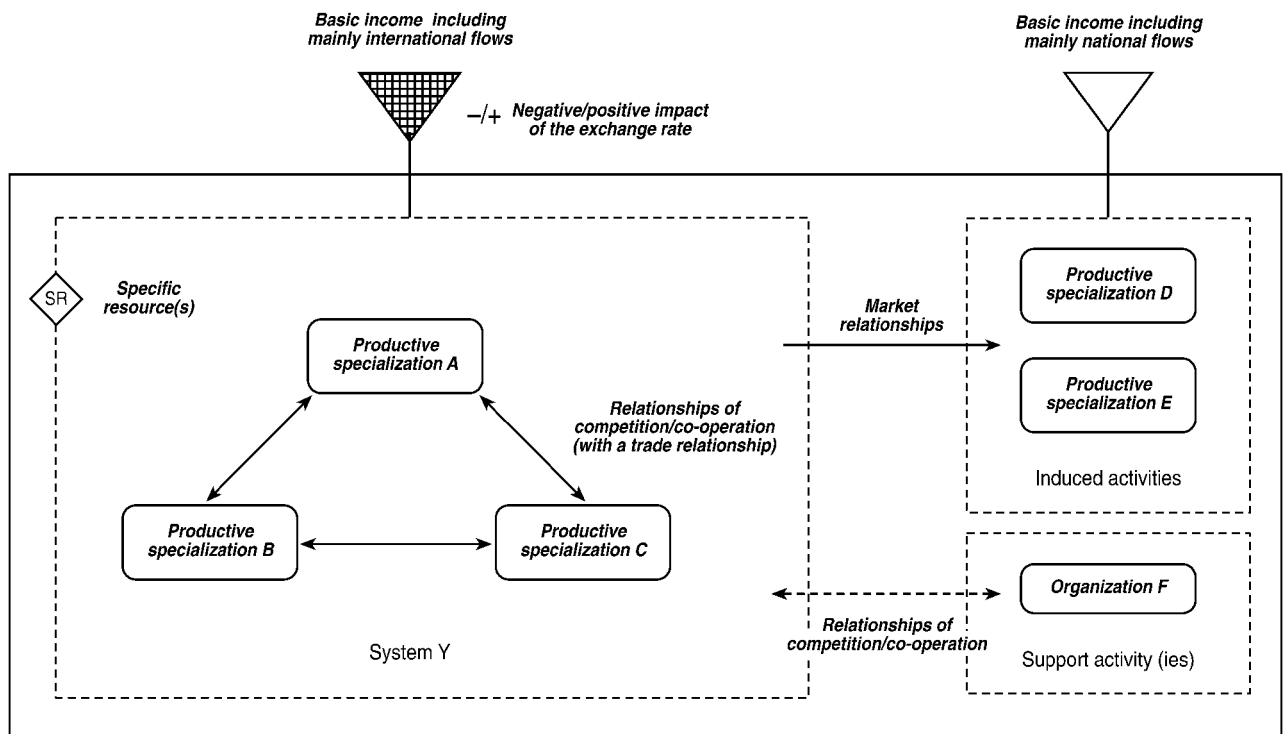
Basic income including mainly international flows

−/+ Negative/positive impact of the exchange rate

Basic income including mainly national flows

SR

Specific resource(s)

Productive specialization A

Relationships of competition/co-operation (with a trade relationship)

Productive specialization B

Productive specialization C

System Y

Market relationships

Productive specialization D

Productive specialization E

Induced activities

Organization F

Relationships of competition/co-operation

Support activity (ies)